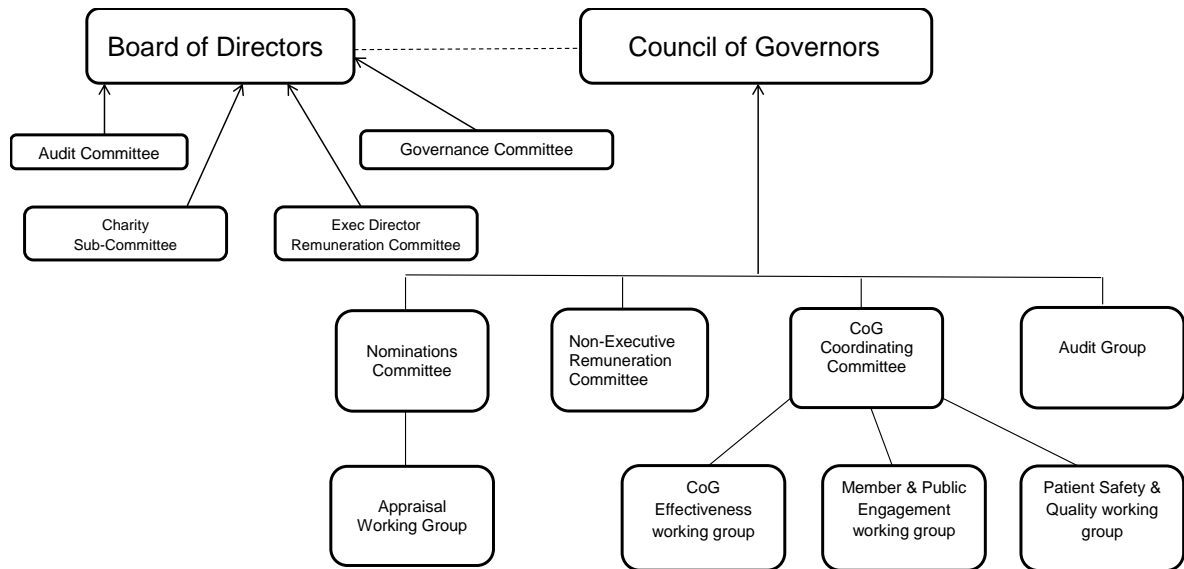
Board of Directors

Council of Governors

Audit Committee

Governance Committee

Charity Sub-Committee

Exec Director Remuneration Committee

Nominations Committee

Non-Executive Remuneration Committee

CoG Coordinating Committee

Audit Group

Appraisal Working Group

CoG Effectiveness working group

Member & Public Engagement working group

Patient Safety & Quality working group